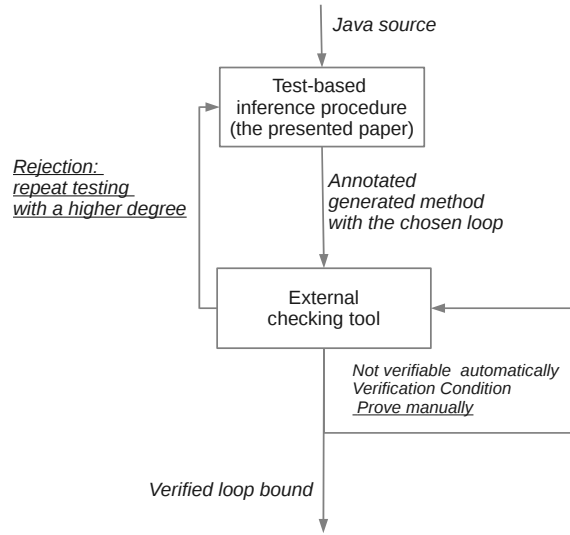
Java source

Test-based inference procedure (the presented paper)

Rejection: repeat testing with a higher degree

Annotated generated method with the chosen loop

External checking tool

Not verifiable automatically
Verification Condition
Prove manually

Verified loop bound